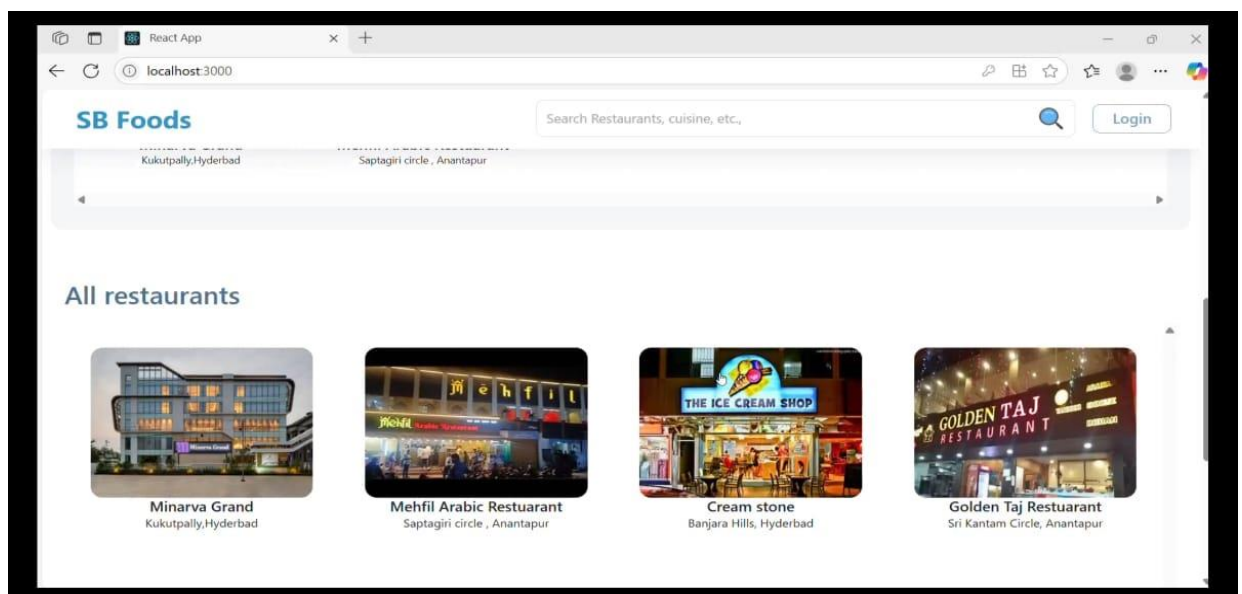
React App
localhost:3000

SB Foods
Search Restaurants, cuisine, etc.,
Login

Minarva Grand
Kukutpally,Hyderbad
Mehfil Arabic Restuarant
Saptagiri circle , Anantapur

All restaurants

Mehfil
Mehfil Arabic Restaurant
THE ICE CREAM SHOP
GOLDEN TAJ RESTAURANT

Minarva Grand
Kukutpally,Hyderbad
Mehfil Arabic Restuarant
Saptagiri circle , Anantapur
Cream stone
Banjara Hills, Hyderbad
Golden Taj Restuarant
Sri Kantam Circle, Anantapur